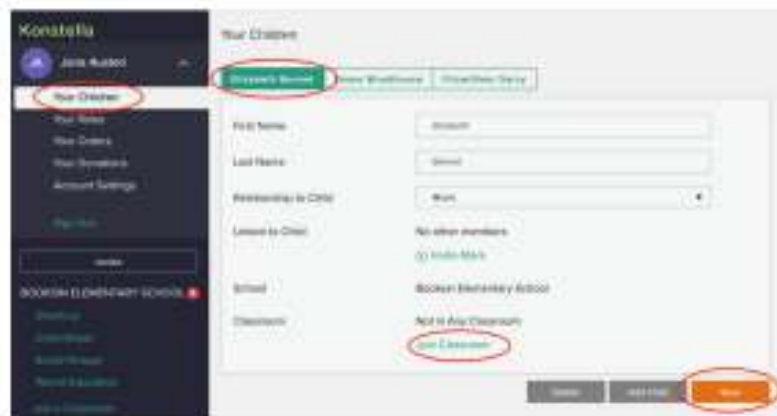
Konstella

Jane Austen

Your Children

Your Orders

Your Donations

Account Settings

BOOKSIN ELEMENTARY SCHOOL

Your Children

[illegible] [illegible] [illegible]

First Name

Last Name

Relationship to Child

Linked to Child

No other members

School

Booksin Elementary School

Classroom

Not in Any Classroom

Join Classroom

Save